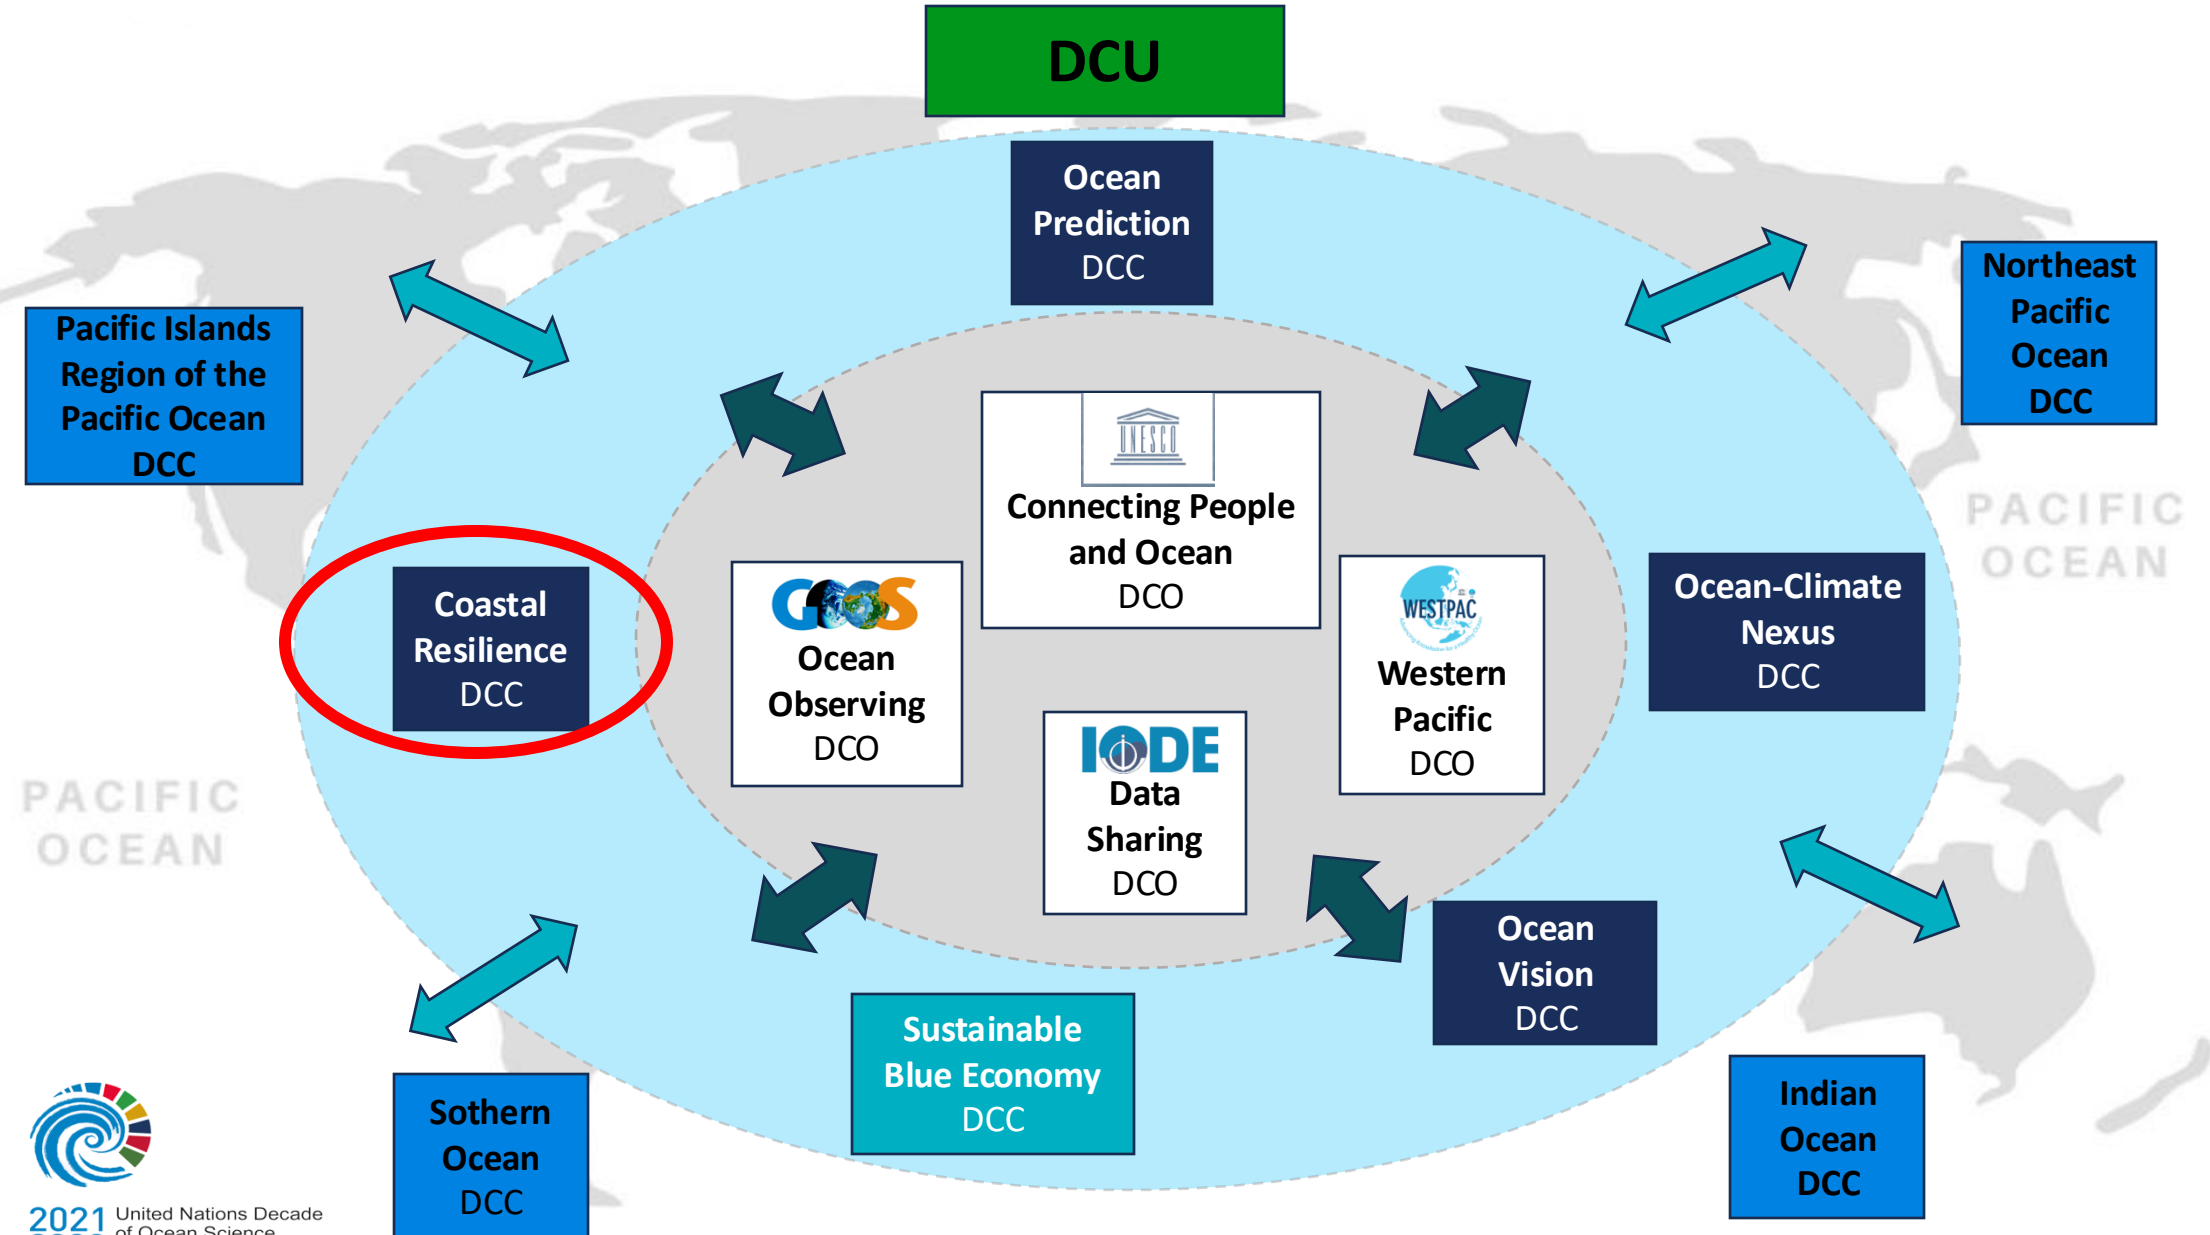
DCU

Ocean Prediction DCC

Pacific Islands Region of the Pacific Ocean DCC

Northeast Pacific Ocean DCC

UNESCO

Connecting People and Ocean DCO

PACIFIC OCEAN

Coastal Resilience DCC

GOOS

Ocean Observing DCO

WESTPAC

Western Pacific DCO

Ocean-Climate Nexus DCC

PACIFIC OCEAN

IODE

Data Sharing DCO

Ocean Vision DCC

Sustainable Blue Economy DCC

Sothern Ocean DCC

Indian Ocean DCC

2021 United Nations Decade of Ocean Science